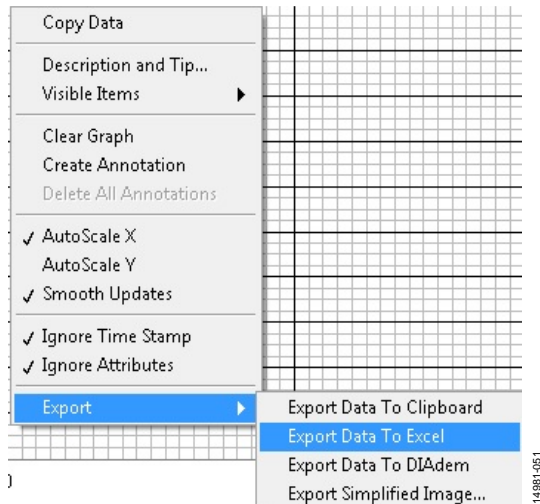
Copy Data

Description and Tip...
Visible Items

Clear Graph
Create Annotation
Delete All Annotations

✓ AutoScale X
AutoScale Y
✓ Smooth Updates

✓ Ignore Time Stamp
✓ Ignore Attributes

Export

Export Data To Clipboard
Export Data To Excel
Export Data To DIAdem
Export Simplified Image...

14981-051